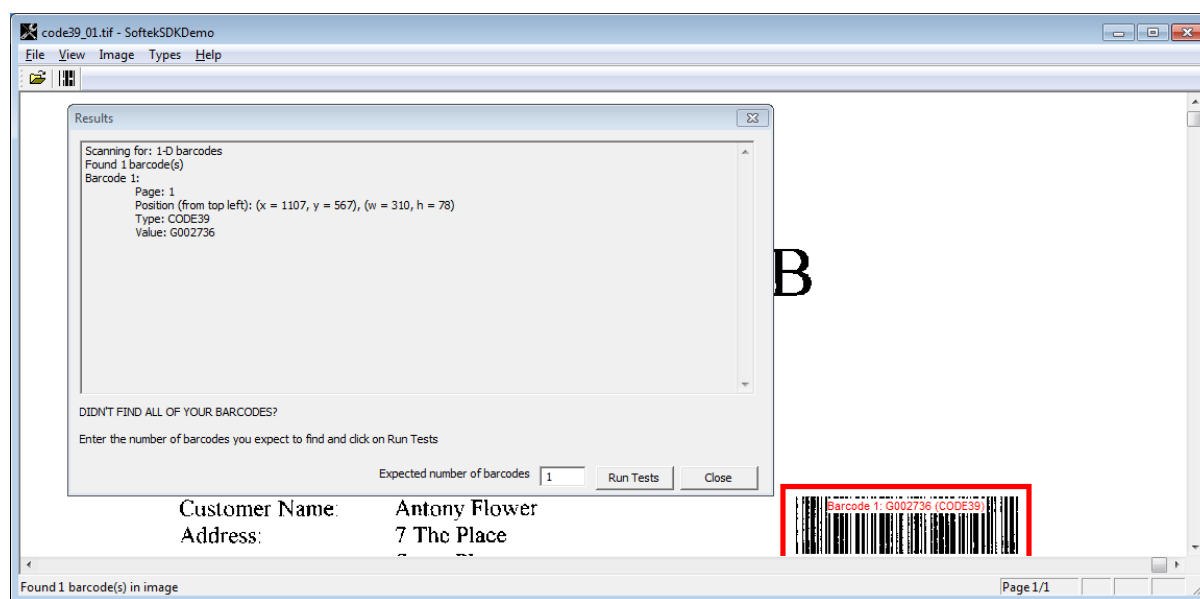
code39_01.tif - SoftekSDKDemo

File View Image Types Help

Results

Scanning for: 1-D barcodes
Found 1 barcode(s)
Barcode 1:
Page: 1
Position (from top left): (x = 1107, y = 567), (w = 310, h = 78)
Type: CODE39
Value: G002736

DIDN'T FIND ALL OF YOUR BARCODES?

Enter the number of barcodes you expect to find and click on Run Tests

Expected number of barcodes 1 Run Tests Close

B

Customer Name: Antony Flower
Address: 7 The Place
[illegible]

Barcode 1: G002736 (CODE39)

Found 1 barcode(s) in image

Page 1/1